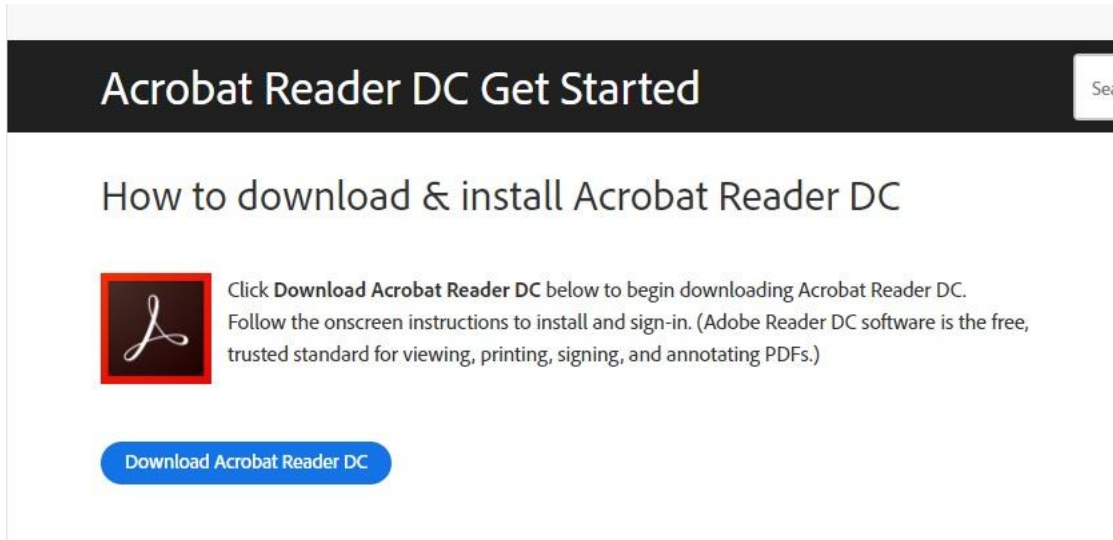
Acrobat Reader DC Get Started

Sea

How to download & install Acrobat Reader DC

Click **Download Acrobat Reader DC** below to begin downloading Acrobat Reader DC. Follow the onscreen instructions to install and sign-in. (Adobe Reader DC software is the free, trusted standard for viewing, printing, signing, and annotating PDFs.)

Download Acrobat Reader DC